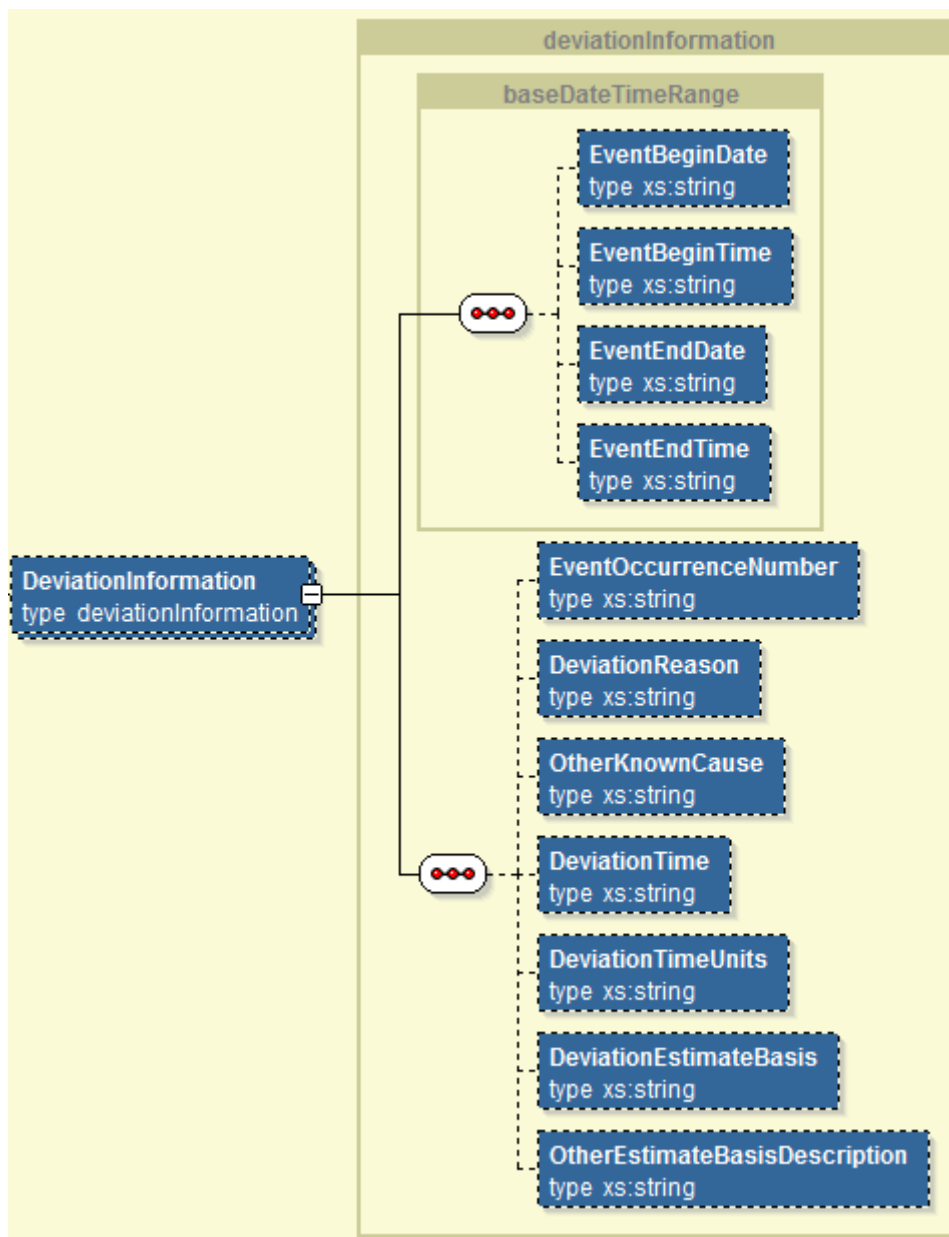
deviationInformation

baseDateTimeRange

EventBeginDate
type xs:string

EventBeginTime
type xs:string

EventEndDate
type xs:string

EventEndTime
type xs:string

DeviationInformation
type deviationInformation

EventOccurrenceNumber
type xs:string

DeviationReason
type xs:string

OtherKnownCause
type xs:string

DeviationTime
type xs:string

DeviationTimeUnits
type xs:string

DeviationEstimateBasis
type xs:string

OtherEstimateBasisDescription
type xs:string